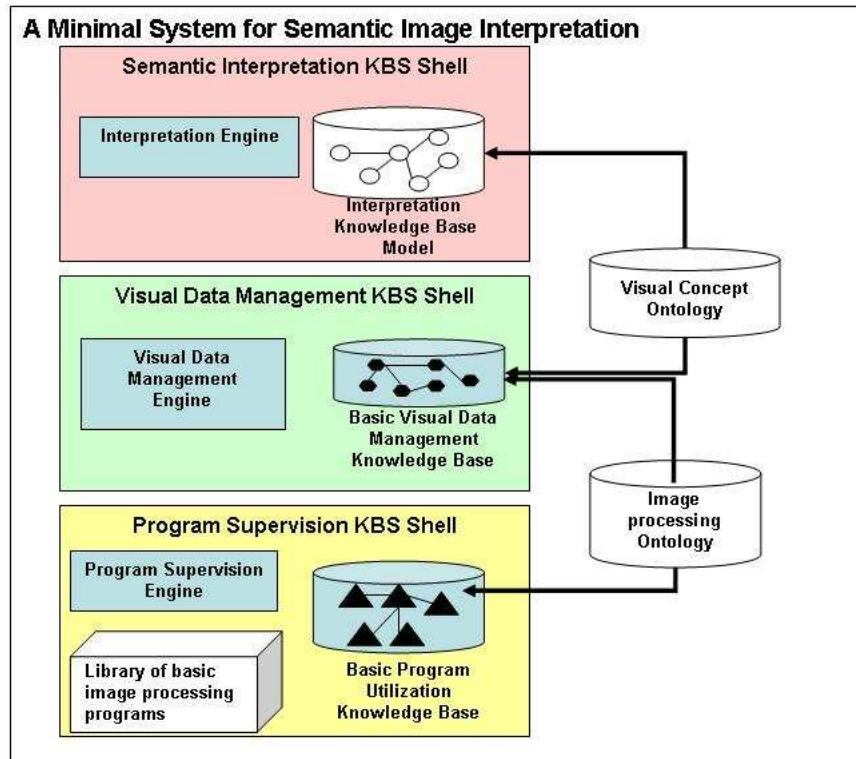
A Minimal System for Semantic Image Interpretation

Semantic Interpretation KBS Shell

Interpretation Engine

Interpretation Knowledge Base Model

Visual Concept Ontology

Visual Data Management KBS Shell

Visual Data Management Engine

Basic Visual Data Management Knowledge Base

Image processing Ontology

Program Supervision KBS Shell

Program Supervision Engine

Library of basic image processing programs

Basic Program Utilization Knowledge Base